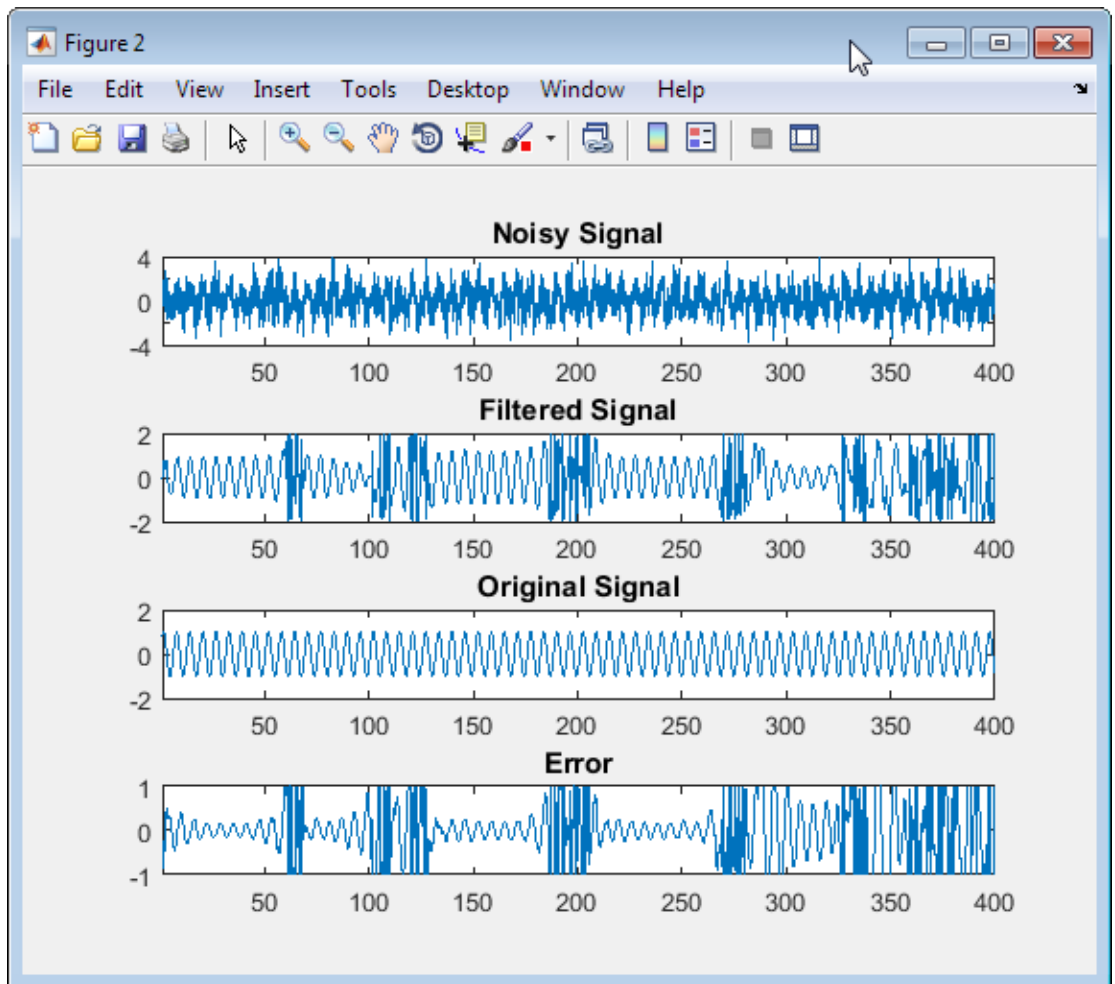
Figure 2

File Edit View Insert Tools Desktop Window Help

Noisy Signal

4
0
-4

50 100 150 200 250 300 350 400

Filtered Signal

2
0
-2

50 100 150 200 250 300 350 400

Original Signal

2
0
-2

50 100 150 200 250 300 350 400

Error

1
0
-1

50 100 150 200 250 300 350 400